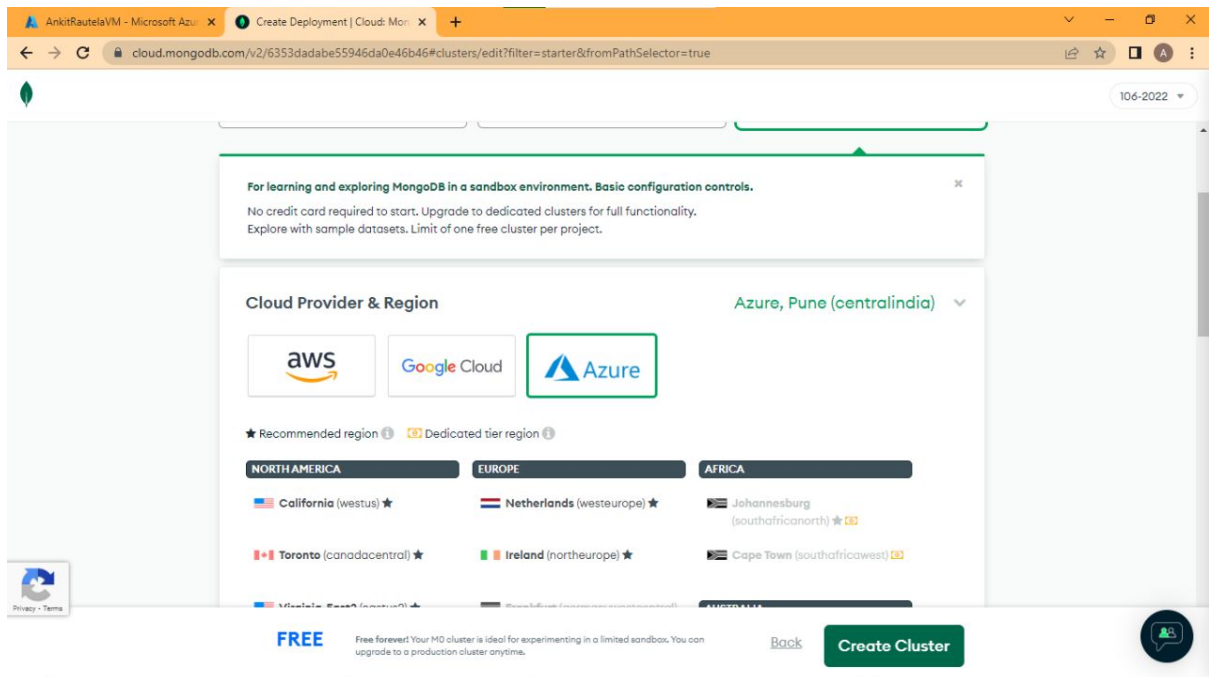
AnkitRautelaVM - Microsoft Azu ×
Create Deployment | Cloud: Mon ×
+

cloud.mongodb.com/v2/6353dadabe55946da0e46b46#clusters/edit?filter=starter&fromPathSelector=true

106-2022

For learning and exploring MongoDB in a sandbox environment. Basic configuration controls.

No credit card required to start. Upgrade to dedicated clusters for full functionality.
Explore with sample datasets. Limit of one free cluster per project.

Cloud Provider & Region

Azure, Pune (centralindia)

aws

Google Cloud

Azure

★ Recommended region
Dedicated tier region

NORTH AMERICA

California (westus) ★

Toronto (canadacentral) ★

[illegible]

EUROPE

Netherlands (westeurope) ★

Ireland (northeurope) ★

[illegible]

AFRICA

Johannesburg (southafricanorth) ★

Cape Town (southafricawest)

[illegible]

Privacy - Terms

FREE

Free forever! Your M0 cluster is ideal for experimenting in a limited sandbox. You can upgrade to a production cluster anytime.

Back

Create Cluster